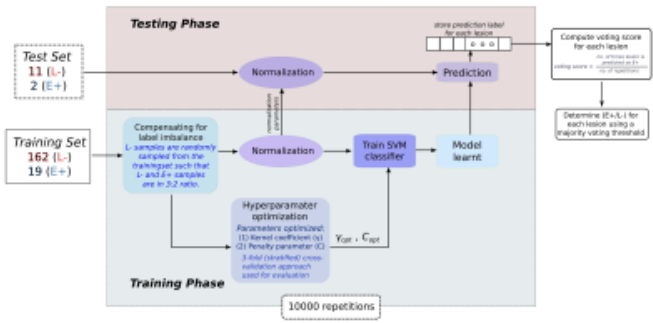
Testing Phase

Test Set
11 (L-)
2 (E+)

Normalization

store prediction label for each lesion

Prediction

Compute voting score for each lesion

voting score = $\frac{\text{no. of times lesion is predicted as E+}}{\text{no. of repetitions}}$

Determine (E+/L-) for each lesion using a majority voting threshold

normalization parameters

Training Set
162 (L-)
19 (E+)

Compensating for label imbalance
L- samples are randomly sampled from the trainingset such that L- and E+ samples are in 3:2 ratio.

Normalization

Train SVM classifier

Model learnt

Hyperparamater optimization
Parameters optimized:
(1) Kernel coefficient (γ)
(2) Penalty parameter (C)
3-fold (stratified) cross-validation approach used for evaluation

$\gamma_{opt}$ , $C_{opt}$

Training Phase

10000 repetitions